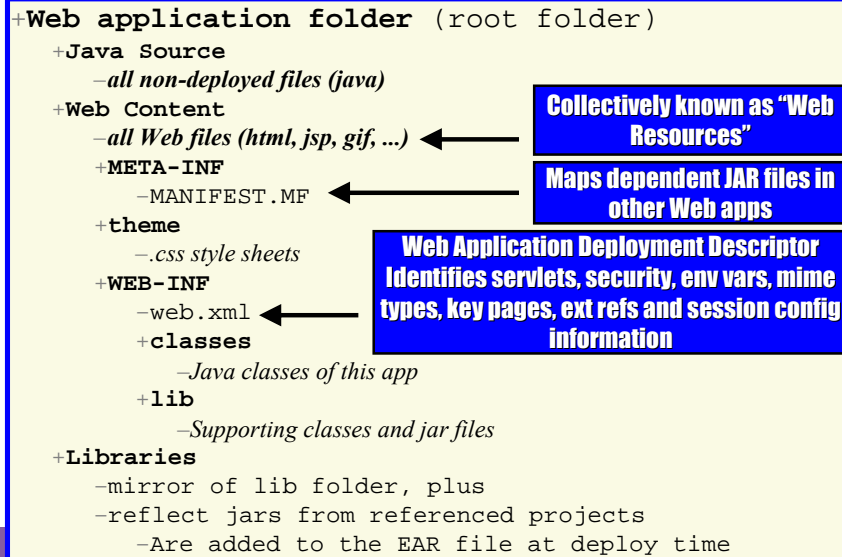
+**Web application folder** (root folder)

+**Java Source**

–*all non-deployed files (java)*

+**Web Content**

–*all Web files (html, jsp, gif, ...)*

Collectively known as "Web Resources"

+**META-INF**

–MANIFEST.MF

Maps dependent JAR files in other Web apps

+**theme**

–*.css style sheets*

Web Application Deployment Descriptor
Identifies servlets, security, env vars, mime types, key pages, ext refs and session config information

+**WEB-INF**

–web.xml

+**classes**

–*Java classes of this app*

+**lib**

–*Supporting classes and jar files*

+**Libraries**

–mirror of lib folder, plus

–reflect jars from referenced projects

–Are added to the EAR file at deploy time